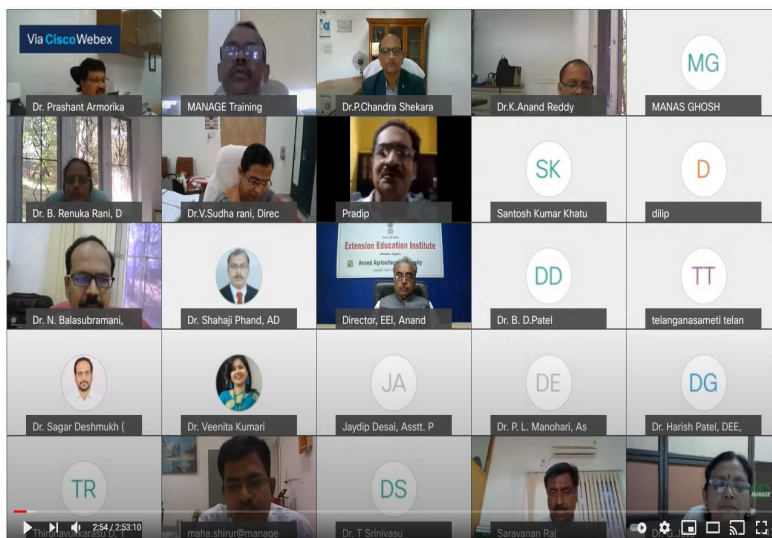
Via Cisco Webex

Dr. Prashant Armorika
MANAGE Training
Dr.P.Chandra Shekara
Dr.K.Anand Reddy
MG
MANAS GHOSH

Dr. B. Renuka Rani, D
Dr.V.Sudha rani, Direc
Pradip
SK
Santosh Kumar Khatu
D
dilip

Extension Education Institute
Anand Agricultural
Dr. N. Balasubramani,
Dr. Shahaji Phand, AD
Director, EEI, Anand
DD
Dr. B. D.Patel
TT
telanganasameti telan

Dr. Sagar Deshmukh (
Dr.Veenita Kumari
JA
Jaydip Desai, Asstt. P
DE
Dr. P. L. Manohari, As
DG
Dr. Harish Patel, DEE,

TR
Thirunavukkarasu D. T
maha.shirur@manage
DS
Dr. T Srinivasu
Saravanan Raj
MANAGE

2:54 / 2:53:10